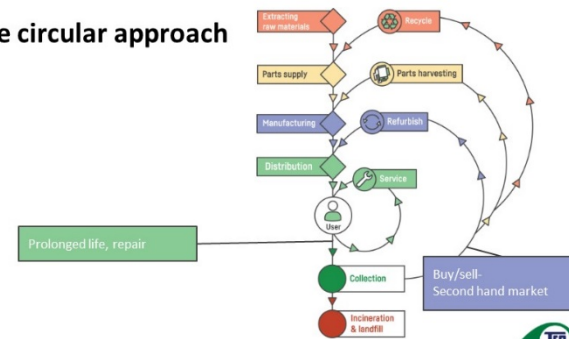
e circular approach

Extracting raw materials

Recycle

Parts supply

Parts harvesting

Manufacturing

Refurbish

Distribution

Service

User

Prolonged life, repair

Collection

Buy/sell-
Second hand market

Incineration & landfill